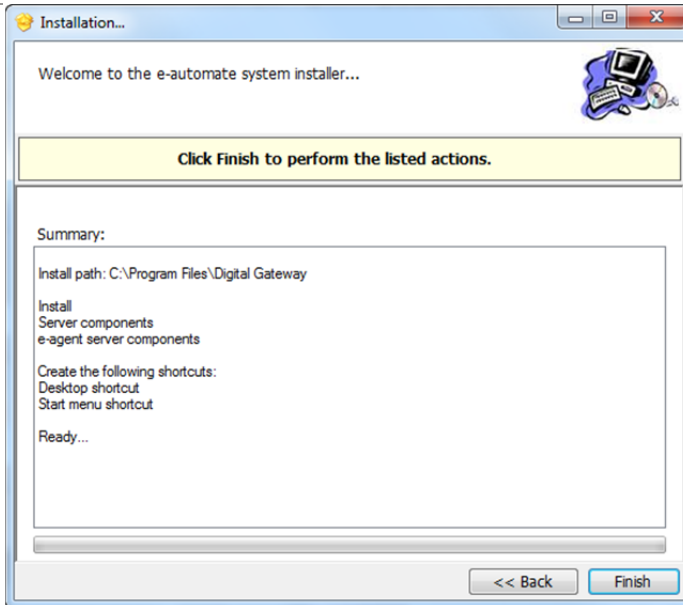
Installation...

Welcome to the e-automate system installer...

Click Finish to perform the listed actions.

Summary:

Install path: C:\Program Files\Digital Gateway

Install
Server components
e-agent server components

Create the following shortcuts:
Desktop shortcut
Start menu shortcut

Ready...

<< Back

Finish